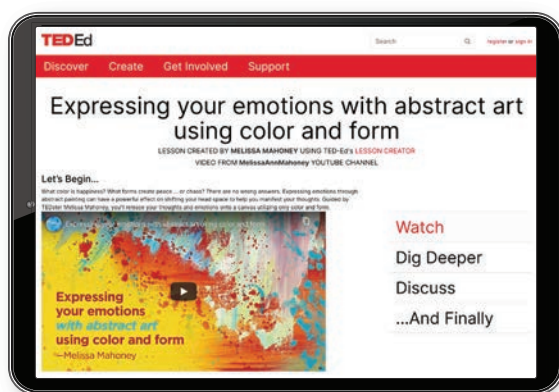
TEDEd

Search

register or sign in

Discover Create Get Involved Support

Expressing your emotions with abstract art using color and form

LESSON CREATED BY MELISSA MAHONEY USING TED-Ed'S LESSON CREATOR

VIDEO FROM MelissaAnnMahoney YOUTUBE CHANNEL

Let's Begin...

What color is happiness? What forms create peace ... or chaos? There are no wrong answers. Expressing emotions through abstract painting can have a powerful effect on shifting your head space to help you manifest your thoughts. Guided by TEDster Melissa Mahoney, you'll release your thoughts and emotions onto a canvas utilizing only color and form.

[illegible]

Expressing your emotions with abstract art using color and form
—Melissa Mahoney

Watch

Dig Deeper

Discuss

...And Finally